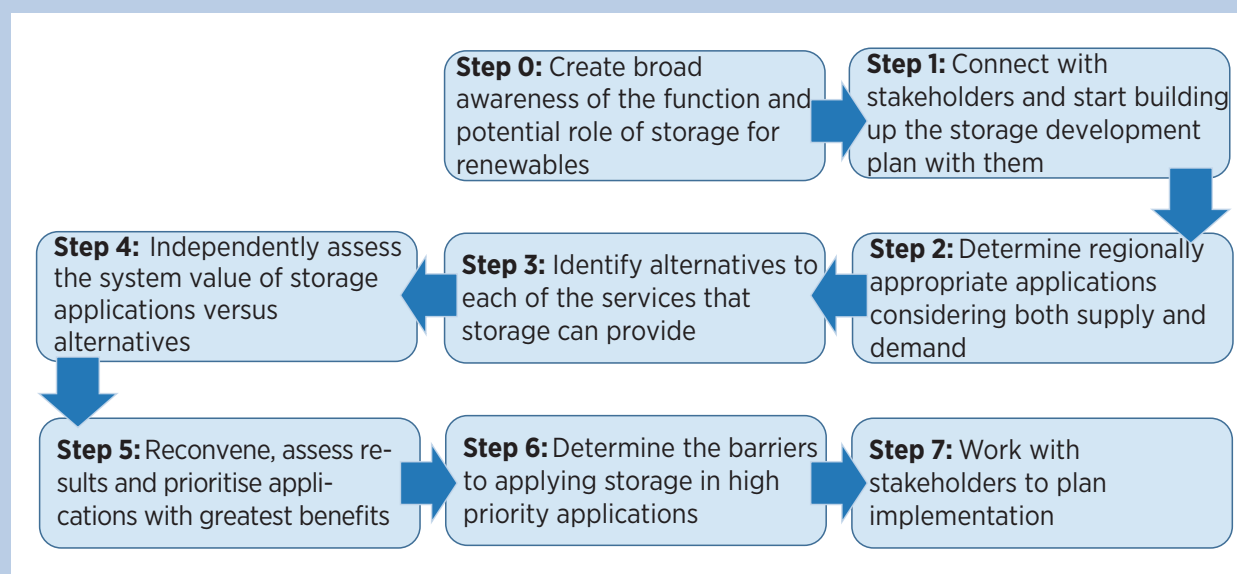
**Step 0:** Create broad awareness of the function and potential role of storage for renewables

**Step 1:** Connect with stakeholders and start building up the storage development plan with them

**Step 2:** Determine regionally appropriate applications considering both supply and demand

**Step 3:** Identify alternatives to each of the services that storage can provide

**Step 4:** Independently assess the system value of storage applications versus alternatives

**Step 5:** Reconvene, assess results and prioritise applications with greatest benefits

**Step 6:** Determine the barriers to applying storage in high priority applications

**Step 7:** Work with stakeholders to plan implementation